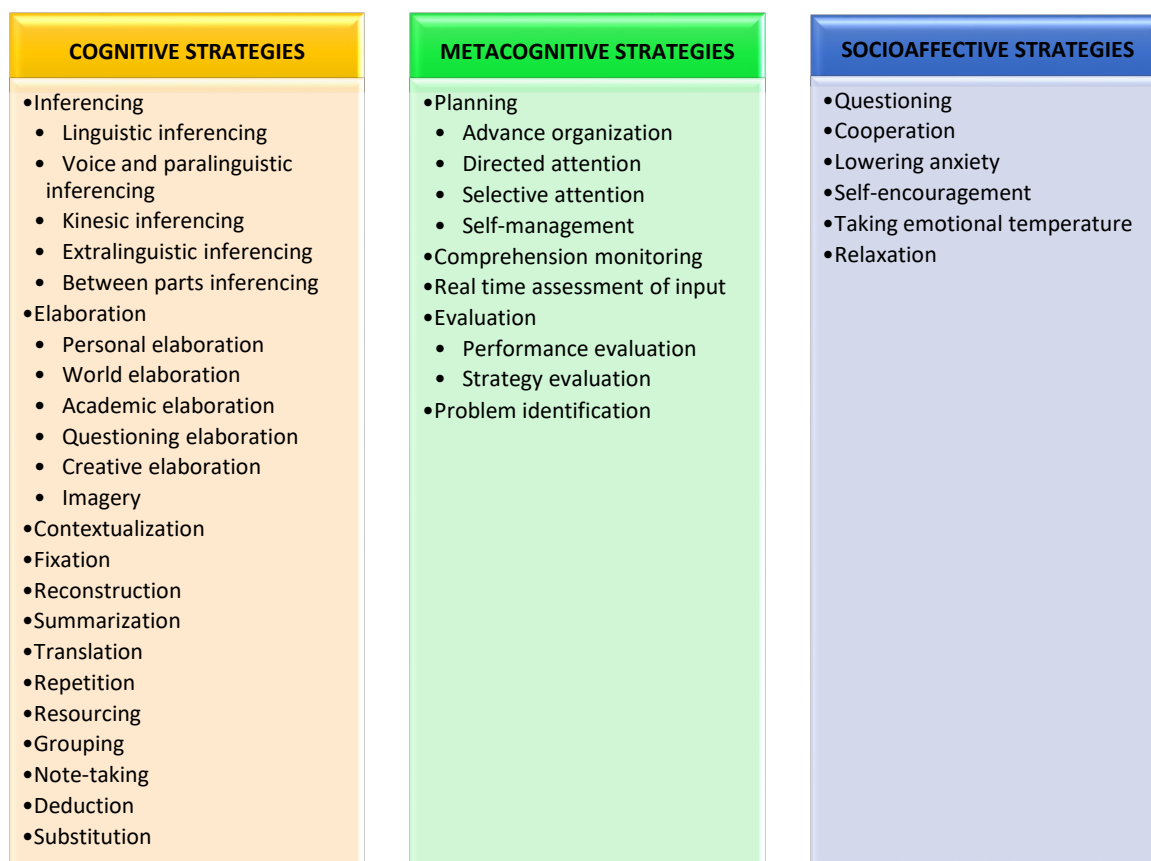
COGNITIVE STRATEGIES

- Inferencing
  - Linguistic inferencing
  - Voice and paralinguistic inferencing
  - Kinesic inferencing
  - Extralinguistic inferencing
  - Between parts inferencing
- Elaboration
  - Personal elaboration
  - World elaboration
  - Academic elaboration
  - Questioning elaboration
  - Creative elaboration
  - Imagery
- Contextualization
- Fixation
- Reconstruction
- Summarization
- Translation
- Repetition
- Resourcing
- Grouping
- Note-taking
- Deduction
- Substitution

METACOGNITIVE STRATEGIES

- Planning
  - Advance organization
  - Directed attention
  - Selective attention
  - Self-management
- Comprehension monitoring
- Real time assessment of input
- Evaluation
  - Performance evaluation
  - Strategy evaluation
- Problem identification

SOCIOAFFECTIVE STRATEGIES

- Questioning
- Cooperation
- Lowering anxiety
- Self-encouragement
- Taking emotional temperature
- Relaxation